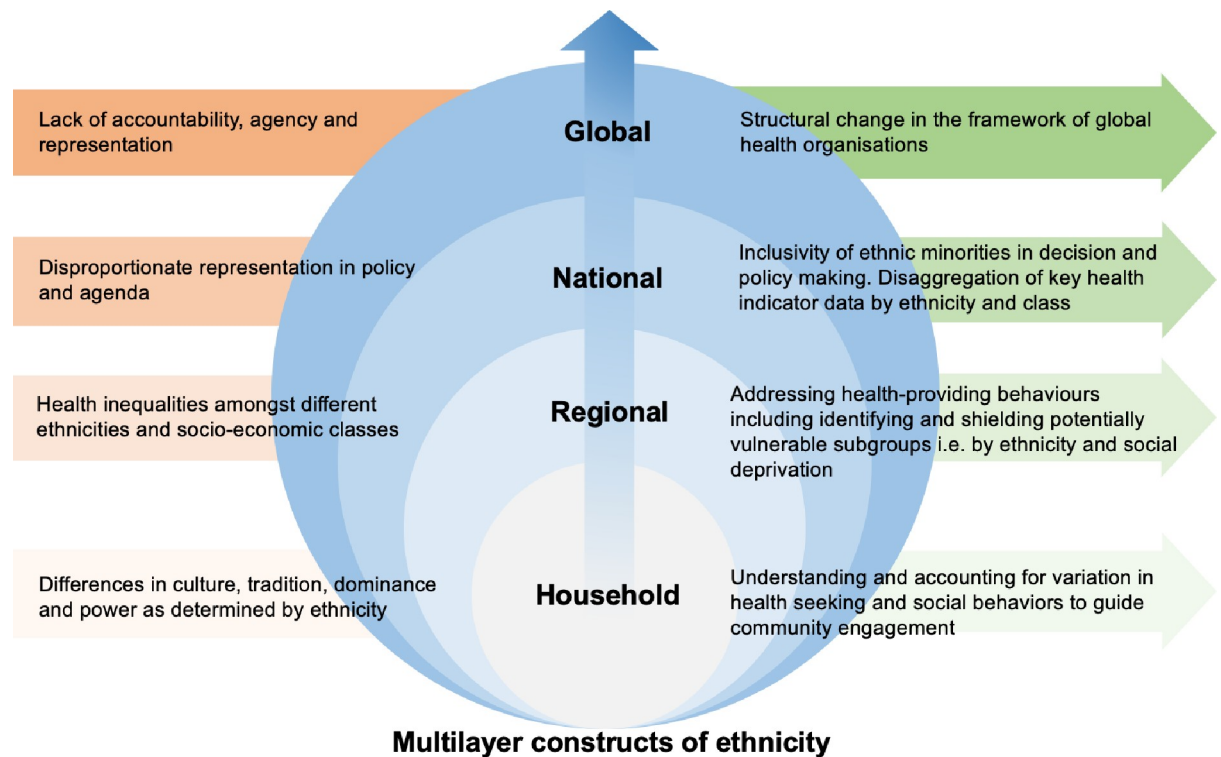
Lack of accountability, agency and representation

Global

Structural change in the framework of global health organisations

Disproportionate representation in policy and agenda

National

Inclusivity of ethnic minorities in decision and policy making. Disaggregation of key health indicator data by ethnicity and class

Health inequalities amongst different ethnicities and socio-economic classes

Regional

Addressing health-providing behaviours including identifying and shielding potentially vulnerable subgroups i.e. by ethnicity and social deprivation

Differences in culture, tradition, dominance and power as determined by ethnicity

Household

Understanding and accounting for variation in health seeking and social behaviors to guide community engagement

Multilayer constructs of ethnicity